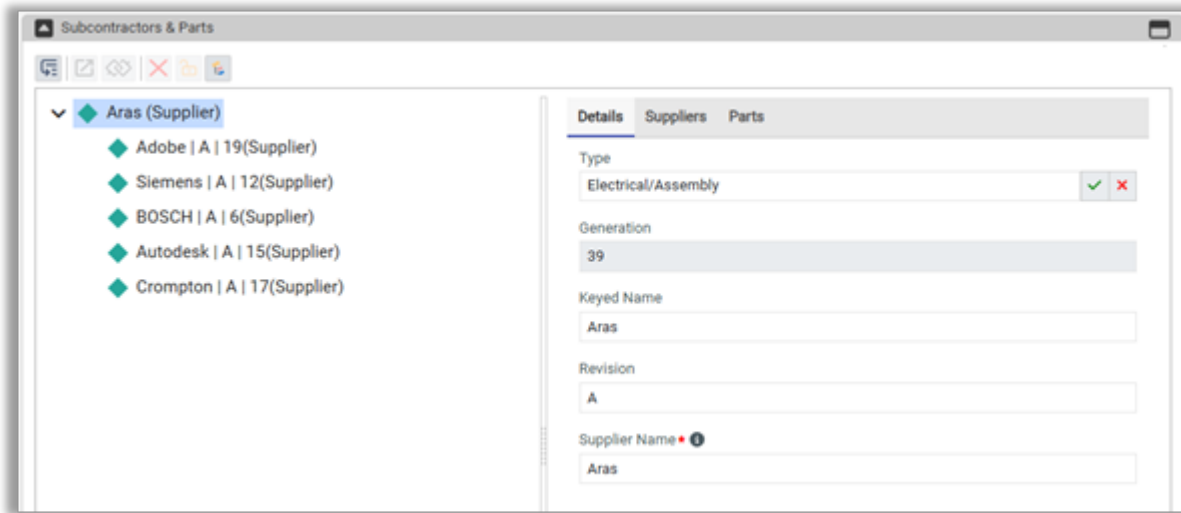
Subcontractors & Parts

Aras (Supplier)
Adobe | A | 19(Supplier)
Siemens | A | 12(Supplier)
BOSCH | A | 6(Supplier)
Autodesk | A | 15(Supplier)
Crompton | A | 17(Supplier)

Details | Suppliers | Parts

Type
Electrical/Assembly

Generation
39

Keyed Name
Aras

Revision
A

Supplier Name*
Aras